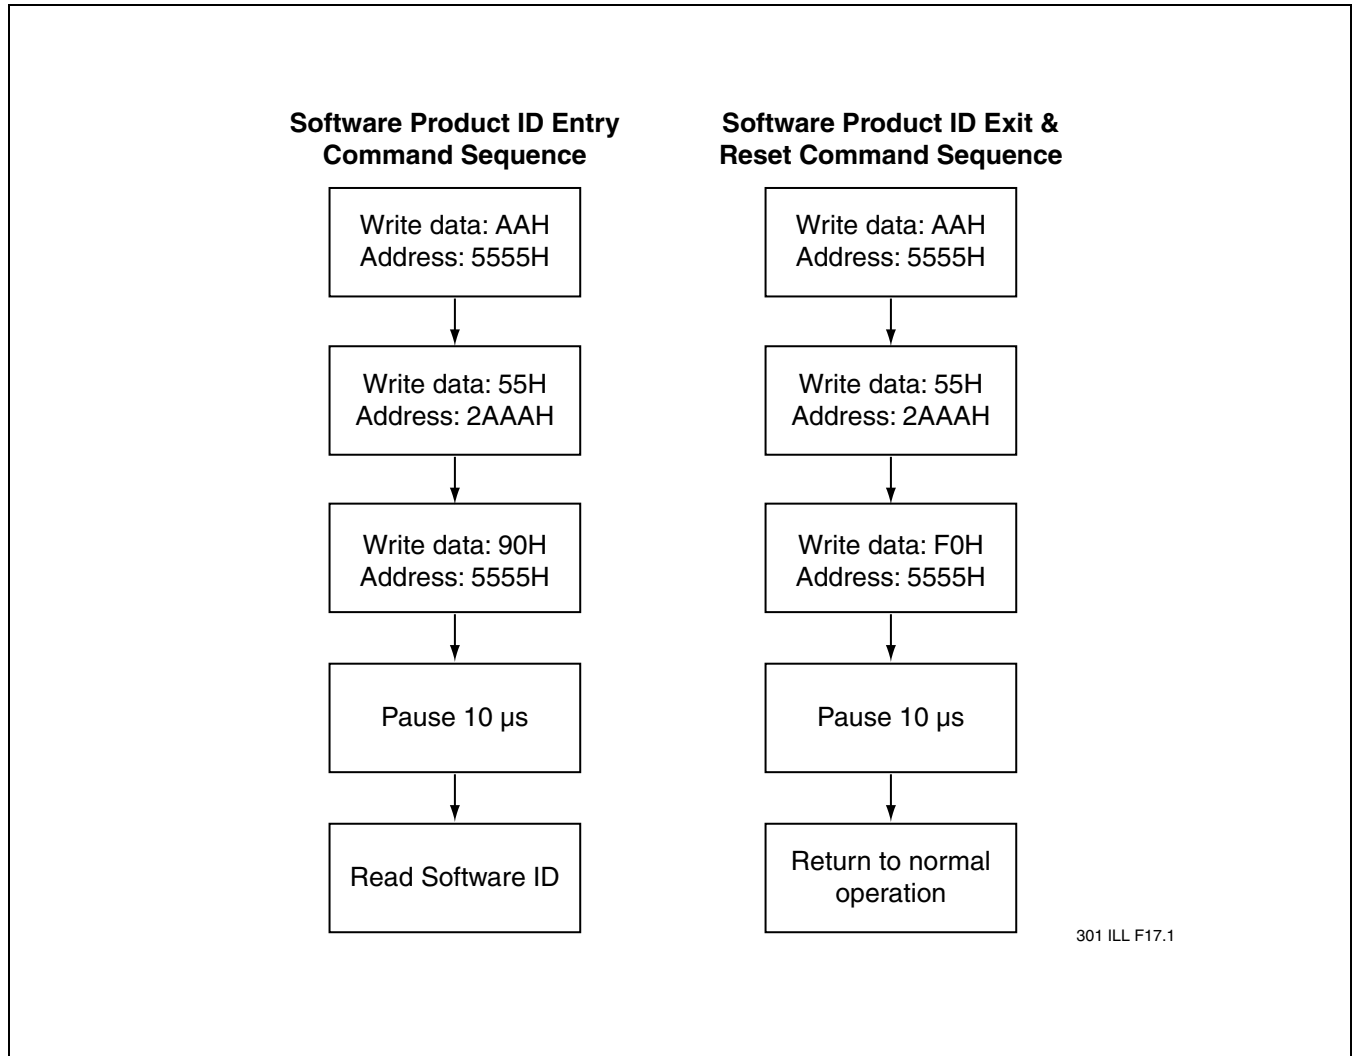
Software Product ID Entry Command Sequence

Write data: AAH
Address: 5555H

Write data: 55H
Address: 2AAAH

Write data: 90H
Address: 5555H

Pause 10 µs

Read Software ID

Software Product ID Exit & Reset Command Sequence

Write data: AAH
Address: 5555H

Write data: 55H
Address: 2AAAH

Write data: F0H
Address: 5555H

Pause 10 µs

Return to normal operation

301 ILL F17.1